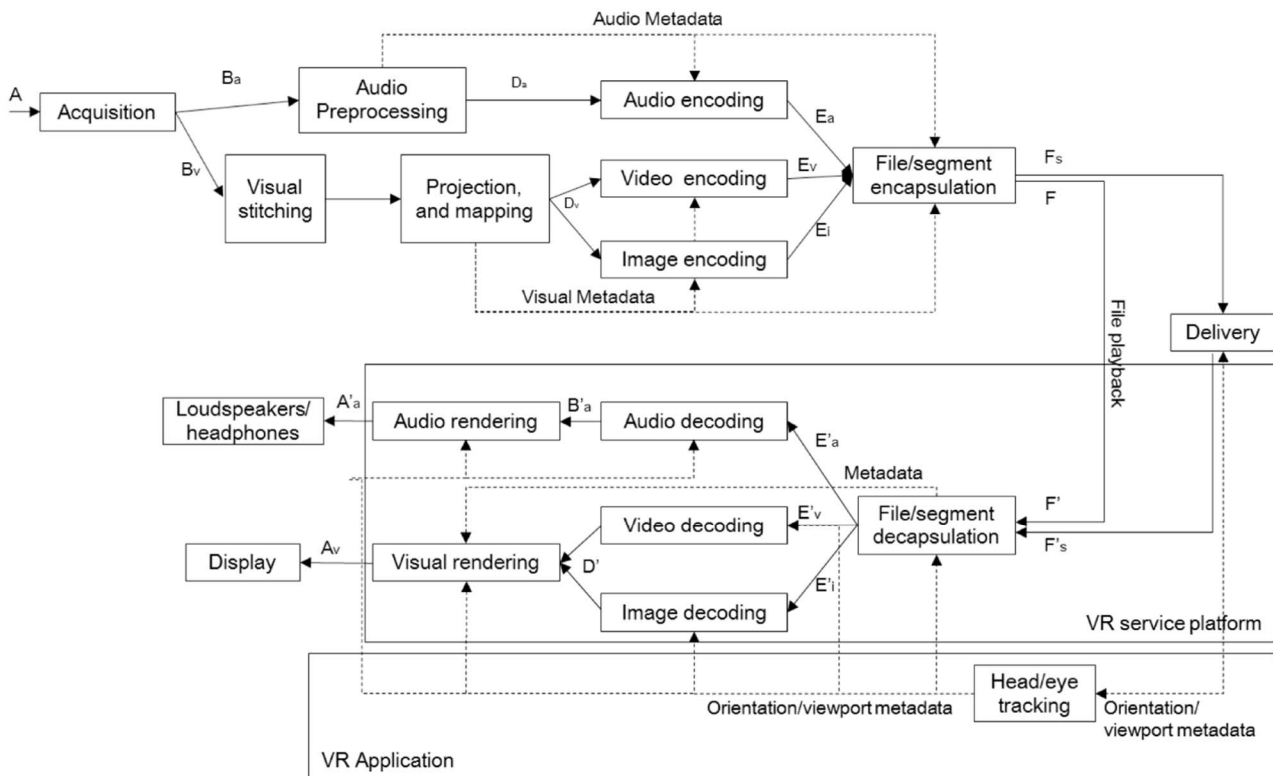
Audio Metadata

A

Acquisition

$B_a$

Audio Preprocessing

$D_a$

Audio encoding

$E_a$

$B_v$

Visual stitching

Projection, and mapping

$D_v$

Video encoding

$E_v$

File/segment encapsulation

$F_s$

F

Image encoding

$E_i$

Visual Metadata

File playback

Delivery

Loudspeakers/ headphones

A'a

Audio rendering

B'a

Audio decoding

E'a

Metadata

Video decoding

E'v

File/segment decapsulation

F'

Display

$A_v$

Visual rendering

D'

E'i

F's

Image decoding

VR service platform

Head/eye tracking

Orientation/viewport metadata

Orientation/ viewport metadata

VR Application